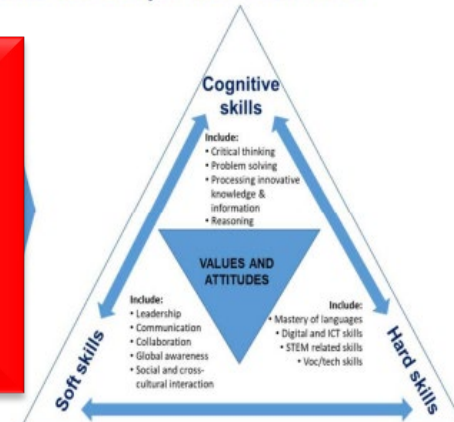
Cognitive skills

Include:
• Critical thinking
• Problem solving
• Processing innovative knowledge & information
• Reasoning

VALUES AND ATTITUDES

Include:
• Leadership
• Communication
• Collaboration
• Global awareness
• Social and cross-cultural interaction

Include:
• Mastery of languages
• Digital and ICT skills
• STEM related skills
• Voc/tech skills

Soft skills

Hard skills